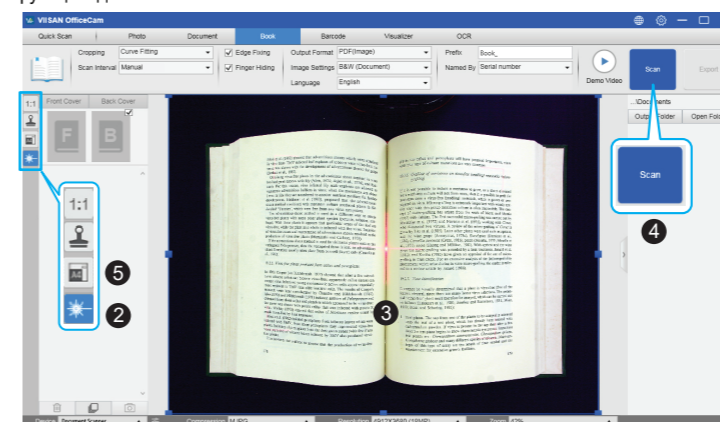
VIISAN OfficeCam

Quick Scan | Photo | Document | Book | Barcode | Visualizer | OCR

Cropping Curve Fitting
Scan Interval Manual
Edge Fixing
Finger Hiding
Output Format PDF(Image)
Image Settings B&W (Document)
Language English
Prefix Book_
Named By Serial number
Demo Video
Scan
Export

1:1

Front Cover | Back Cover
F B

1:1
AB
5
2
3
4

..\Documents
Output Folder | Open Fold

Scan

Device Document Scanner | Compression MJPG | Resolution 4912*3680 (18MP) | Zoom 42%

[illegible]